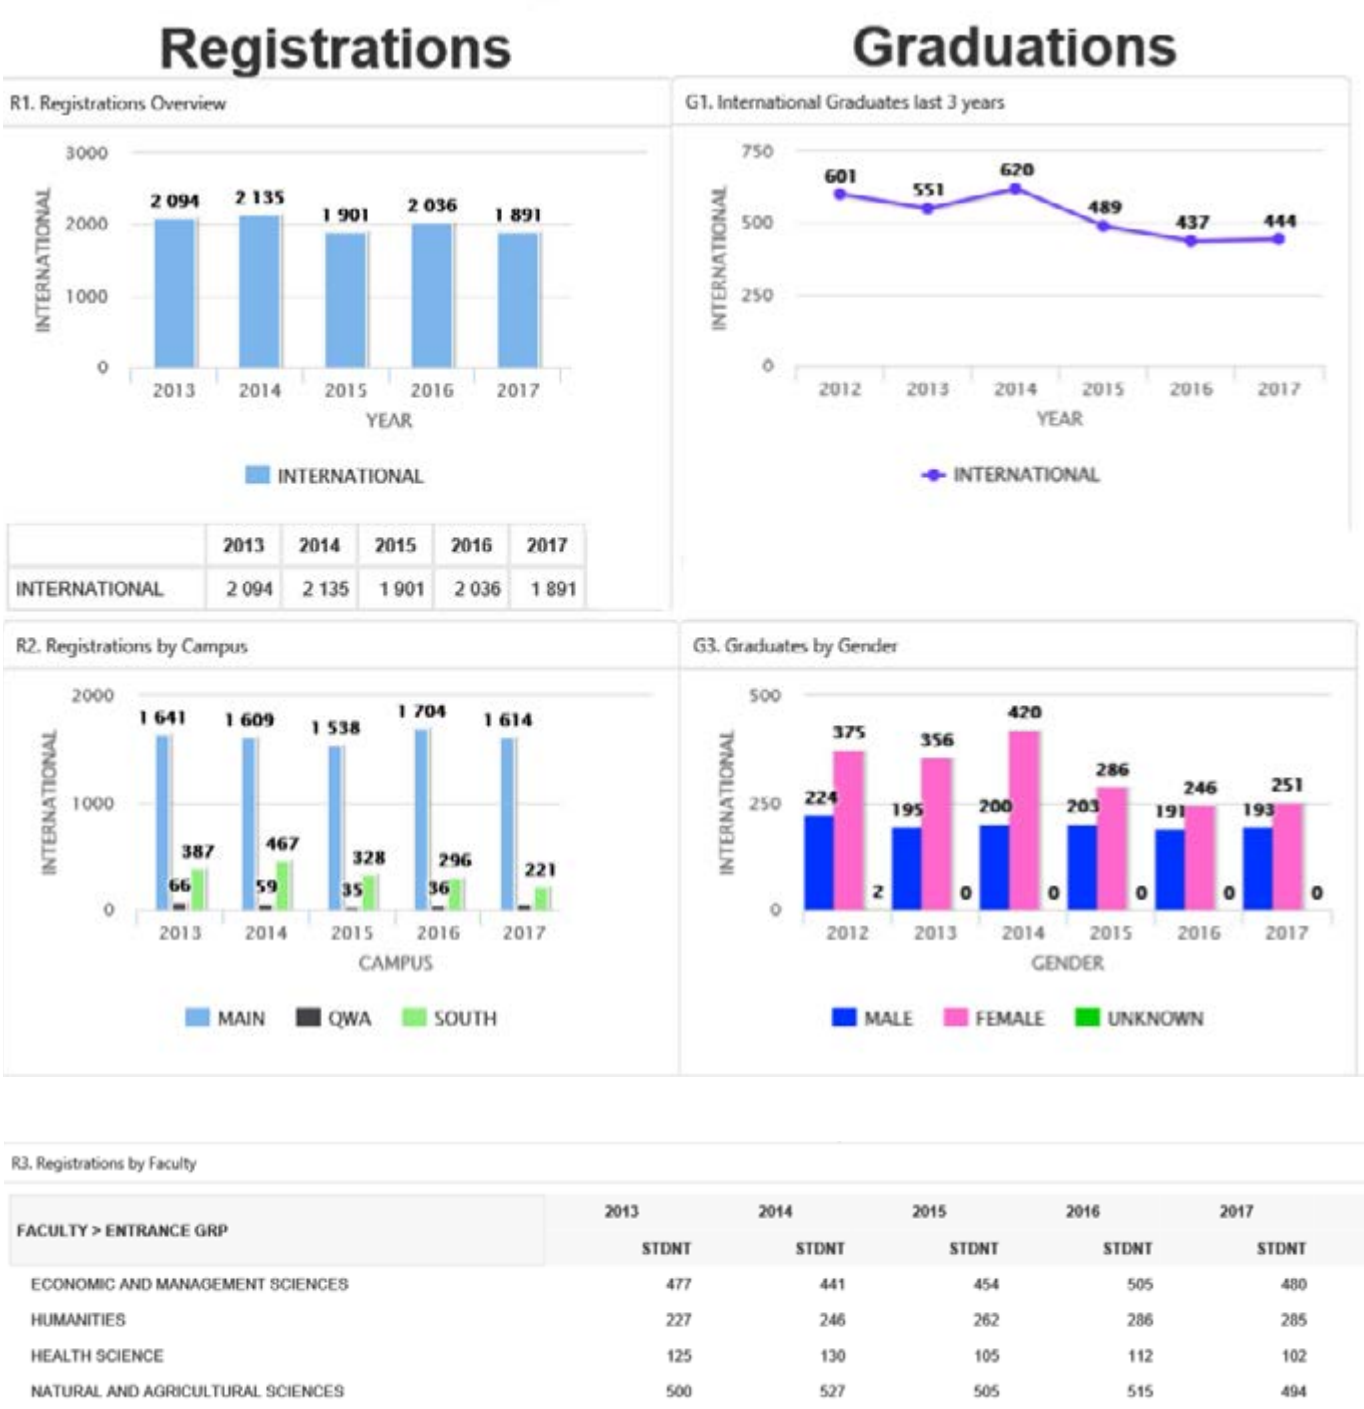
Registrations

Graduations

R1. Registrations Overview

3000
2000
1000
0
INTERNATIONAL
2 094
2 135
1 901
2 036
1 891
2013
2014
2015
2016
2017
YEAR

INTERNATIONAL

| | 2013 | 2014 | 2015 | 2016 | 2017 |
|---|---|---|---|---|---|
| INTERNATIONAL | 2 094 | 2 135 | 1 901 | 2 036 | 1 891 |

G1. International Graduates last 3 years

750
500
250
0
INTERNATIONAL
601
551
620
489
437
444
2012
2013
2014
2015
2016
2017
YEAR

INTERNATIONAL

R2. Registrations by Campus

2000
1000
0
INTERNATIONAL
1 641
1 609
1 538
1 704
1 614
66
387
59
467
35
328
36
296
221
2013
2014
2015
2016
2017
CAMPUS

MAIN QWA SOUTH

G3. Graduates by Gender

500
250
0
INTERNATIONAL
224
375
2
195
356
0
200
420
0
203
286
0
191
246
0
193
251
0
2012
2013
2014
2015
2016
2017
GENDER

MALE FEMALE UNKNOWN

R3. Registrations by Faculty

| FACULTY > ENTRANCE GRP | 2013 STDNT | 2014 STDNT | 2015 STDNT | 2016 STDNT | 2017 STDNT |
|---|---|---|---|---|---|
| ECONOMIC AND MANAGEMENT SCIENCES | 477 | 441 | 454 | 505 | 480 |
| HUMANITIES | 227 | 246 | 262 | 286 | 285 |
| HEALTH SCIENCE | 125 | 130 | 105 | 112 | 102 |
| NATURAL AND AGRICULTURAL SCIENCES | 500 | 527 | 505 | 515 | 494 |